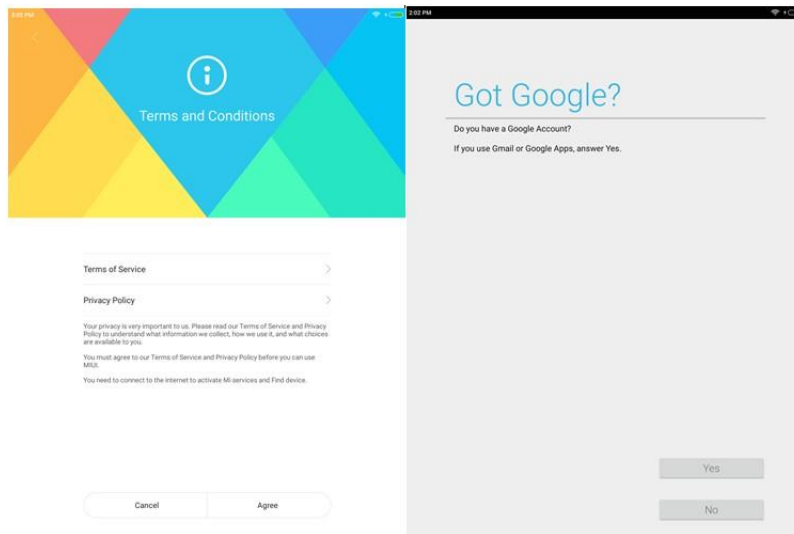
Terms and Conditions

Terms of Service

Privacy Policy

Your privacy is very important to us. Please read our Terms of Service and Privacy Policy to understand what information we collect, how we use it, and what choices are available to you.

You must agree to our Terms of Service and Privacy Policy before you can use MIUI.

You need to connect to the internet to activate Mi services and Find device.

Cancel

Agree

2:02 PM

Got Google?

Do you have a Google Account?

If you use Gmail or Google Apps, answer Yes.

Yes

No